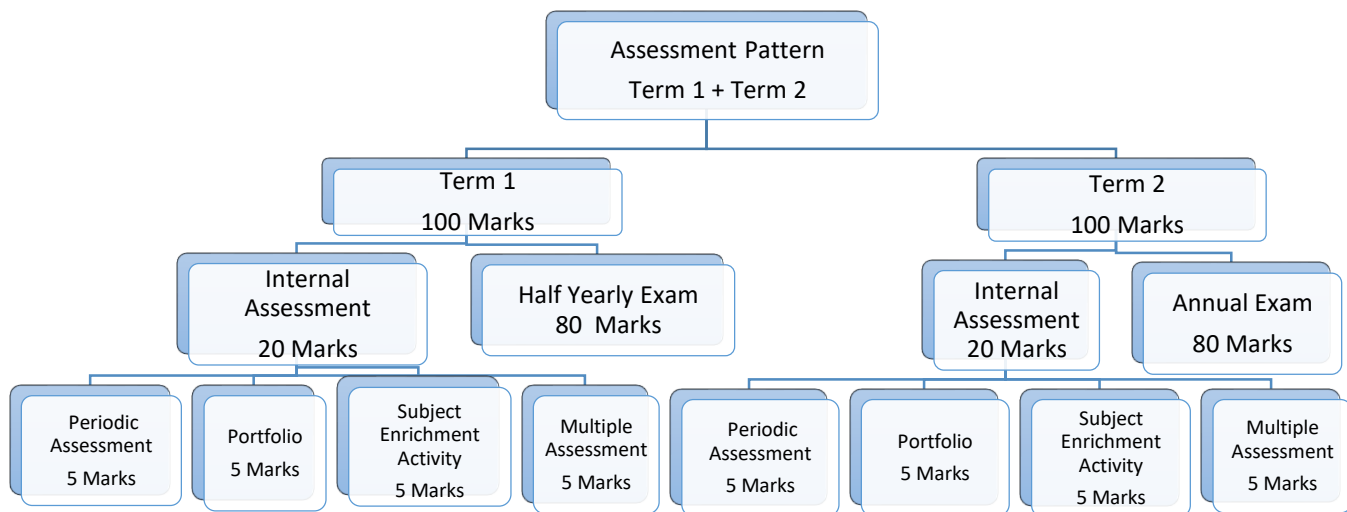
Assessment Pattern
Term 1 + Term 2

Term 1
100 Marks

Term 2
100 Marks

Internal Assessment
20 Marks

Half Yearly Exam
80 Marks

Internal Assessment
20 Marks

Annual Exam
80 Marks

Periodic Assessment
5 Marks

Portfolio
5 Marks

Subject Enrichment Activity
5 Marks

Multiple Assessment
5 Marks

Periodic Assessment
5 Marks

Portfolio
5 Marks

Subject Enrichment Activity
5 Marks

Multiple Assessment
5 Marks